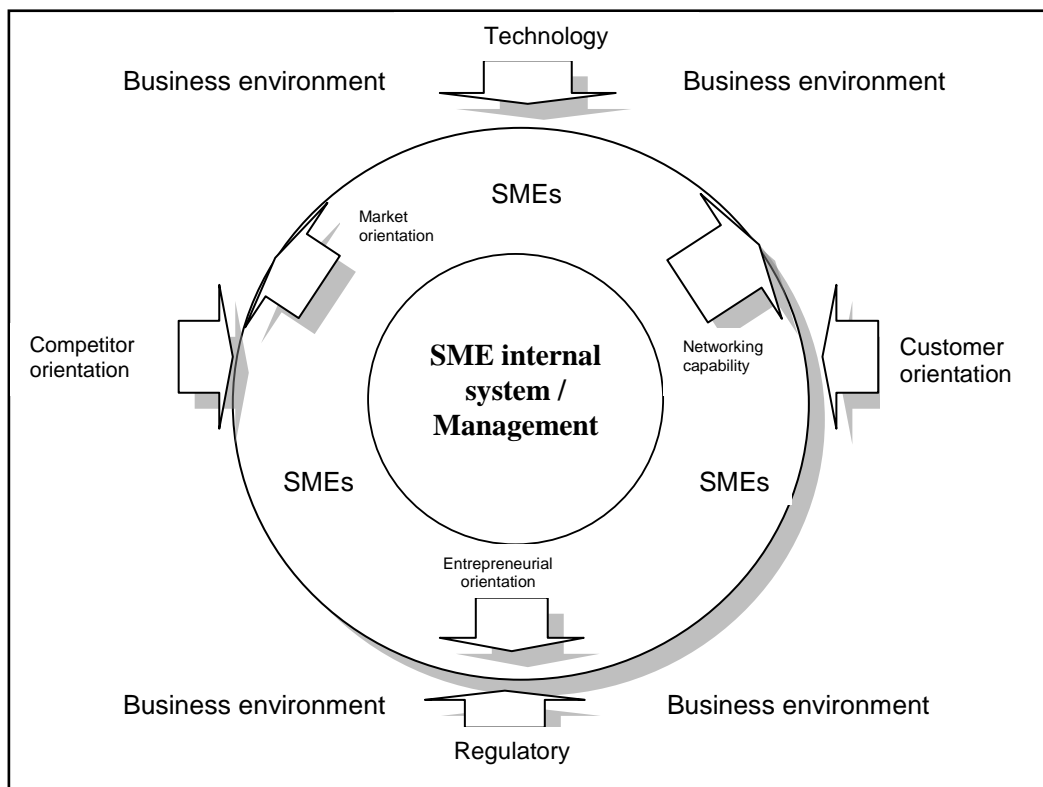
Technology

Business environment

Business environment

SMEs

Market orientation

Competitor orientation

SME internal system / Management

Networking capability

Customer orientation

SMEs

SMEs

Entrepreneurial orientation

Business environment

Business environment

Regulatory